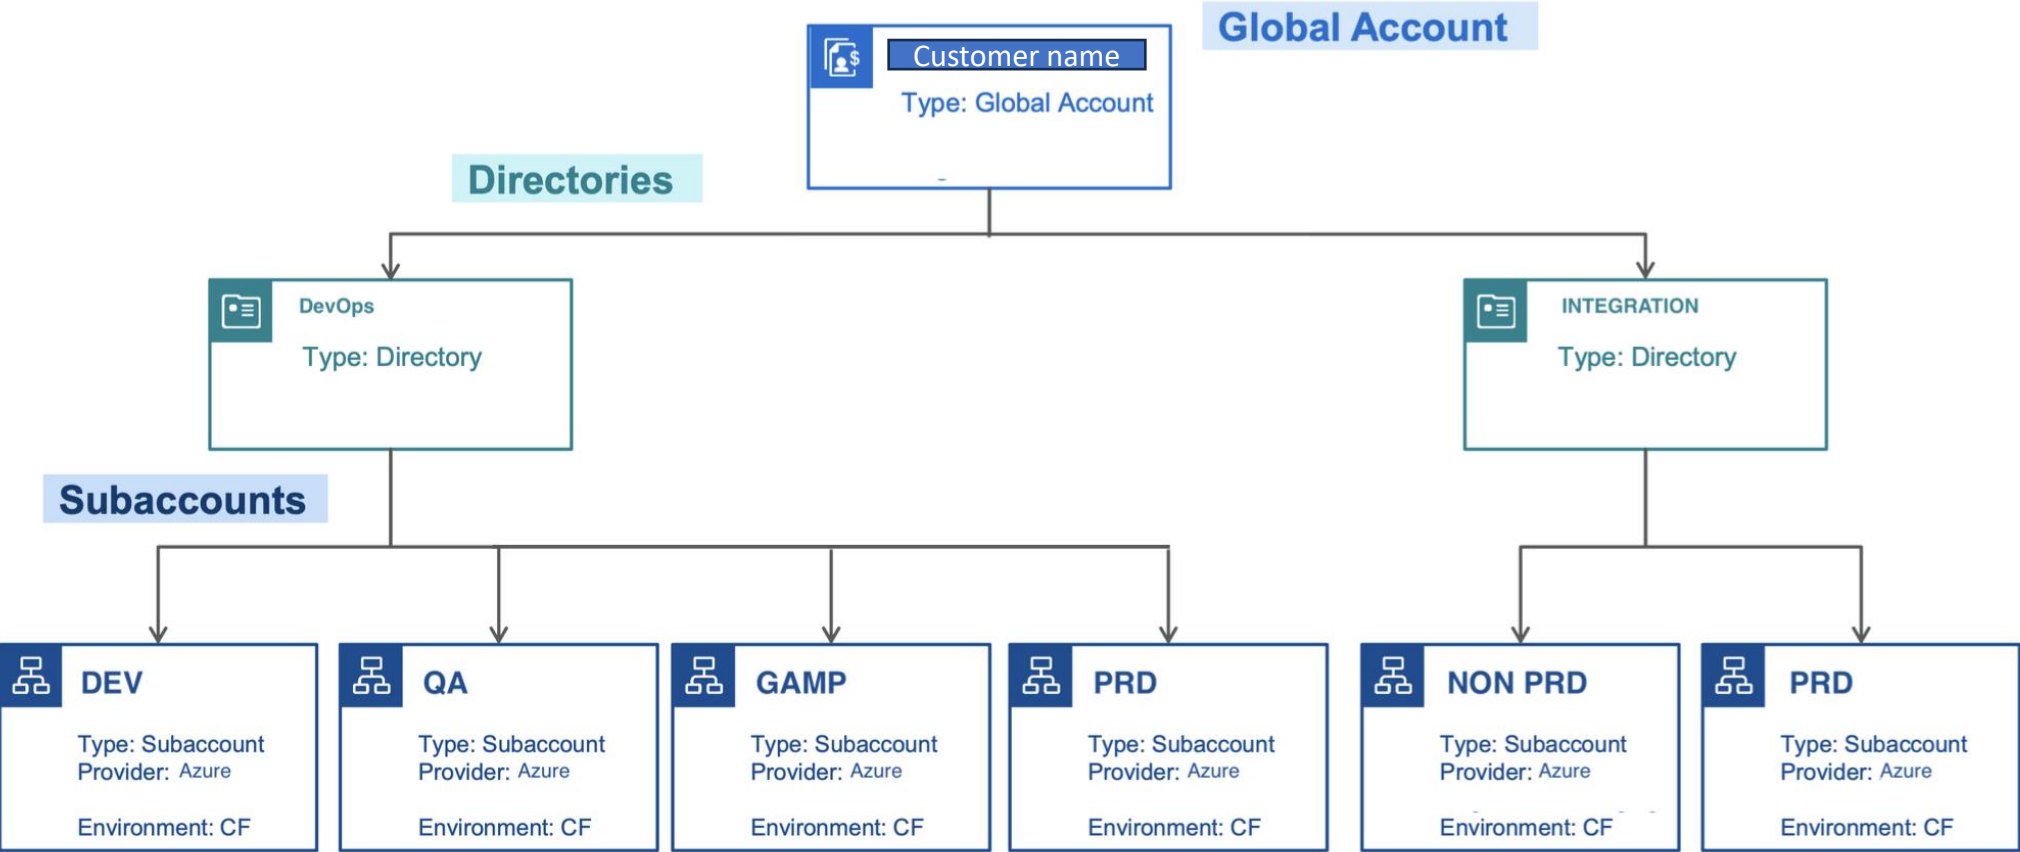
Customer name
Type: Global Account

Global Account

Directories

DevOps
Type: Directory

INTEGRATION
Type: Directory

Subaccounts

DEV
Type: Subaccount
Provider: Azure
Environment: CF

QA
Type: Subaccount
Provider: Azure
Environment: CF

GAMP
Type: Subaccount
Provider: Azure
Environment: CF

PRD
Type: Subaccount
Provider: Azure
Environment: CF

NON PRD
Type: Subaccount
Provider: Azure
Environment: CF

PRD
Type: Subaccount
Provider: Azure
Environment: CF